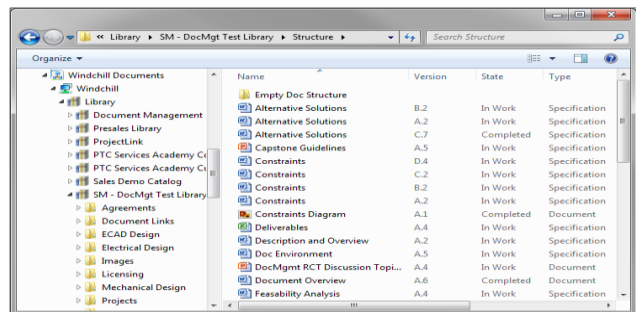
« Library ▸ SM - DocMgt Test Library ▸ Structure ▸

Search Structure

Organize ▾

Windchill Documents
Windchill
Library
Document Management
Presales Library
ProjectLink
PTC Services Academy Co
PTC Services Academy Cu
Sales Demo Catalog
SM - DocMgt Test Library
Agreements
Document Links
ECAD Design
Electrical Design
Images
Licensing
Mechanical Design
Projects

| Name | Version | State | Type |
|---|---|---|---|
| Empty Doc Structure | | | |
| Alternative Solutions | B.2 | In Work | Specification |
| Alternative Solutions | A.2 | In Work | Specification |
| Alternative Solutions | C.7 | Completed | Specification |
| Capstone Guidelines | A.5 | In Work | Specification |
| Constraints | D.4 | In Work | Specification |
| Constraints | C.2 | In Work | Specification |
| Constraints | B.2 | In Work | Specification |
| Constraints | A.2 | In Work | Specification |
| Constraints Diagram | A.1 | Completed | Document |
| Deliverables | A.4 | In Work | Specification |
| Description and Overview | A.2 | In Work | Specification |
| Doc Environment | A.5 | In Work | Specification |
| DocMgmt RCT Discussion Topi... | A.4 | In Work | Document |
| Document Overview | A.6 | Completed | Document |
| Feasability Analysis | A.4 | In Work | Specification |